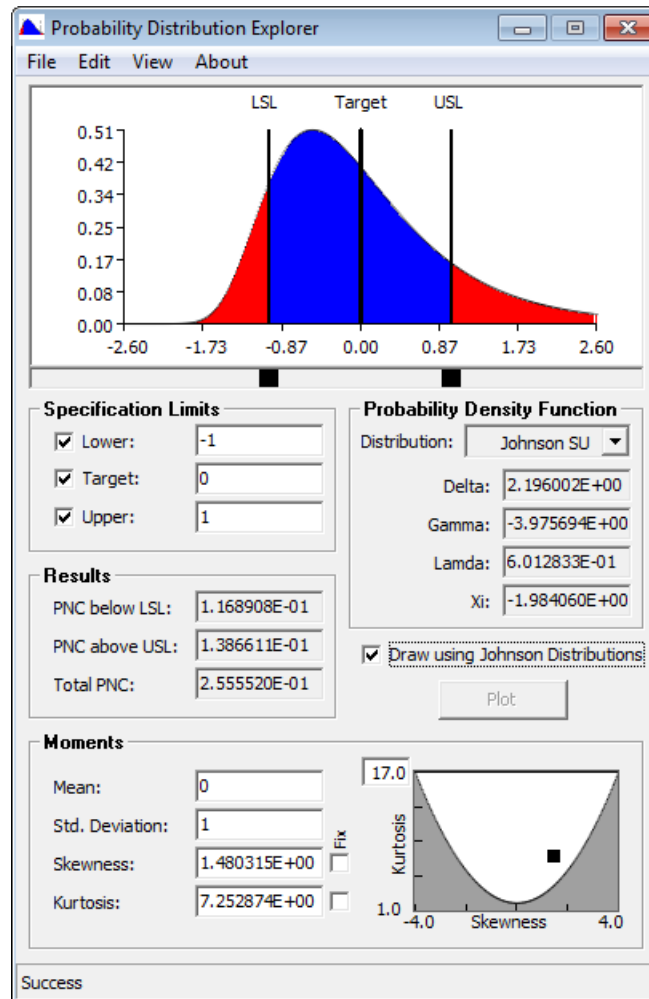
Probability Distribution Explorer

File Edit View About

LSL Target USL

0.51
0.42
0.34
0.25
0.17
0.08
0.00

-2.60 -1.73 -0.87 0.00 0.87 1.73 2.60

Specification Limits

Lower: -1

Target: 0

Upper: 1

Probability Density Function

Distribution: Johnson SU

Delta: 2.196002E+00

Gamma: -3.975694E+00

Lamda: 6.012833E-01

Xi: -1.984060E+00

Results

PNC below LSL: 1.168908E-01

PNC above USL: 1.386611E-01

Total PNC: 2.555520E-01

Draw using Johnson Distributions

Plot

Moments

Mean: 0

Std. Deviation: 1

Skewness: 1.480315E+00

Kurtosis: 7.252874E+00

Fix

17.0

Kurtosis

1.0 -4.0 Skewness 4.0

Success